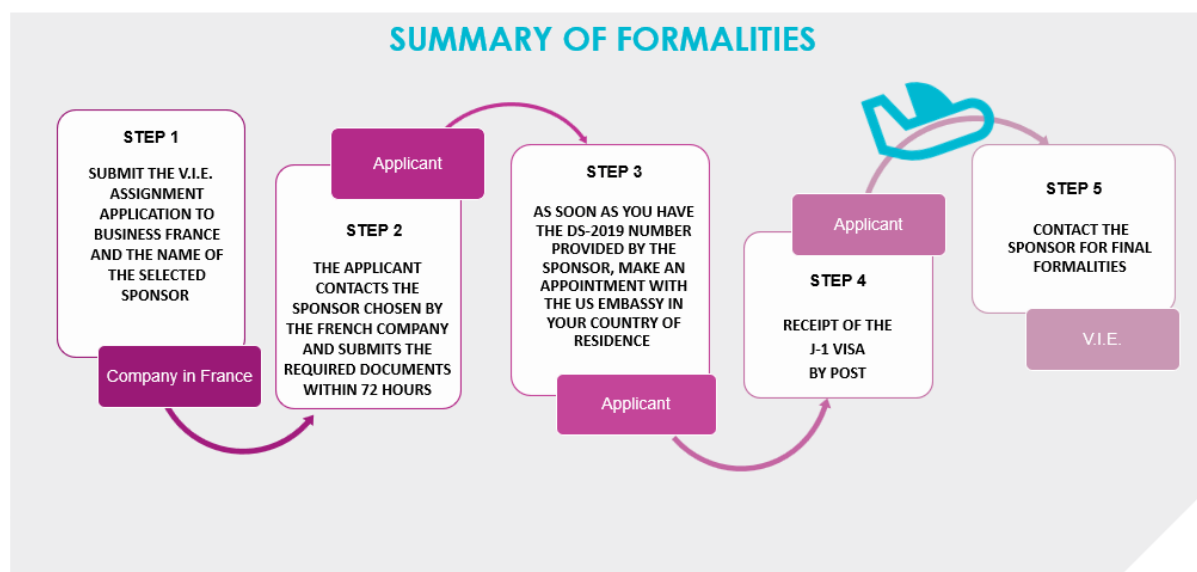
SUMMARY OF FORMALITIES

STEP 1

SUBMIT THE V.I.E. ASSIGNMENT APPLICATION TO BUSINESS FRANCE AND THE NAME OF THE SELECTED SPONSOR

Company in France

Applicant

STEP 2

THE APPLICANT CONTACTS THE SPONSOR CHOSEN BY THE FRENCH COMPANY AND SUBMITS THE REQUIRED DOCUMENTS WITHIN 72 HOURS

STEP 3

AS SOON AS YOU HAVE THE DS-2019 NUMBER PROVIDED BY THE SPONSOR, MAKE AN APPOINTMENT WITH THE US EMBASSY IN YOUR COUNTRY OF RESIDENCE

Applicant

Applicant

STEP 4

RECEIPT OF THE J-1 VISA BY POST

STEP 5

CONTACT THE SPONSOR FOR FINAL FORMALITIES

V.I.E.